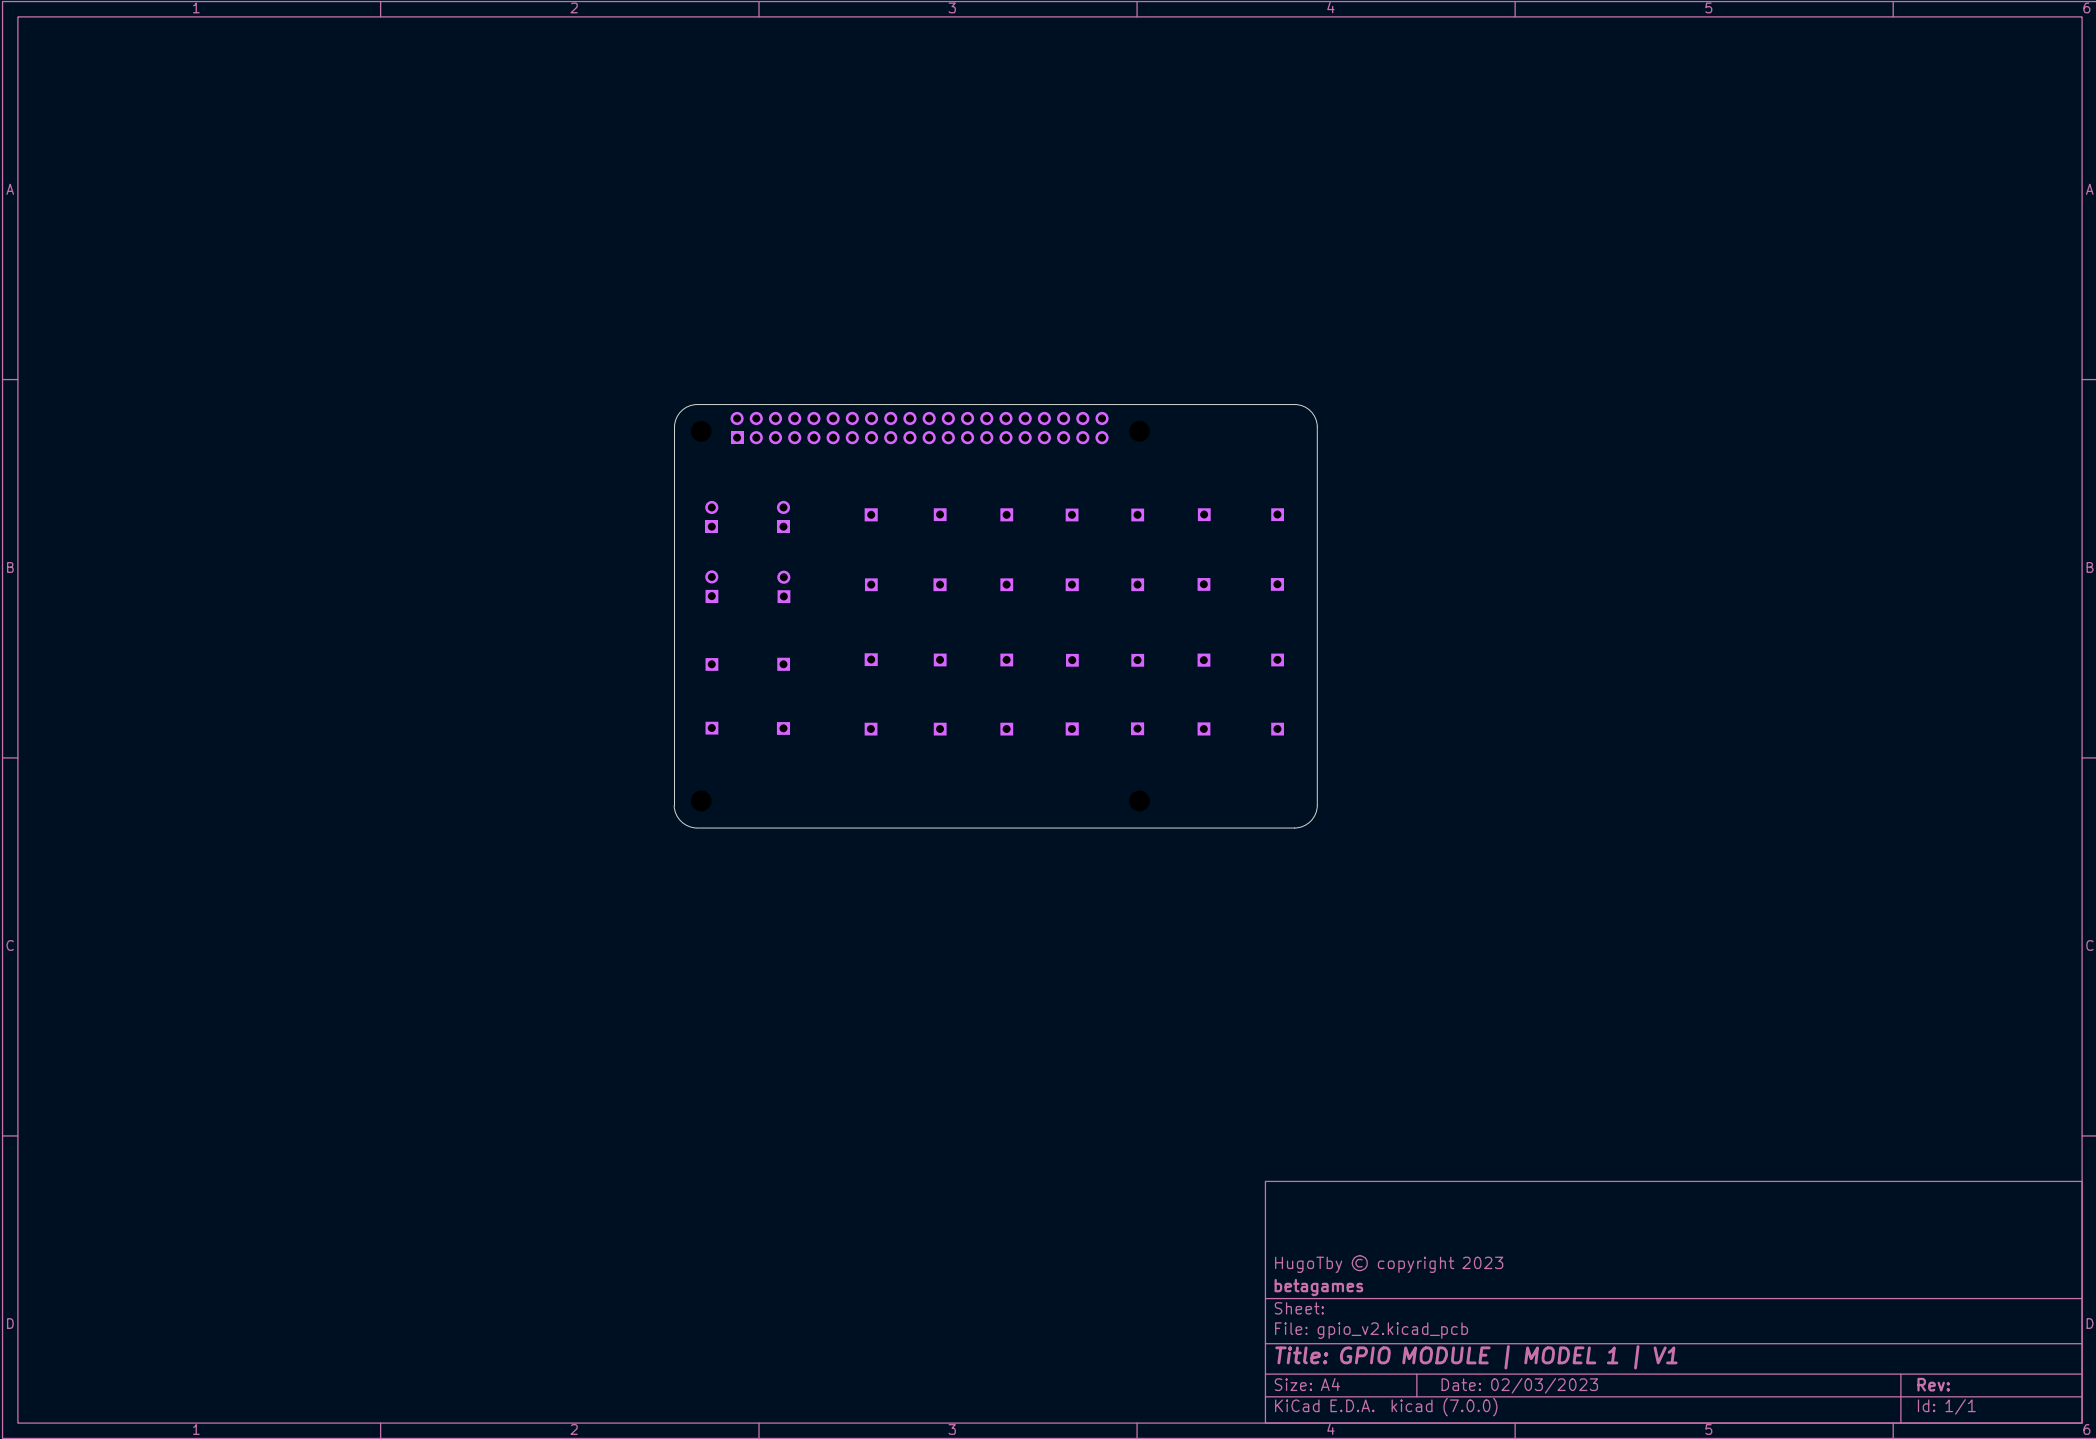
1 2 3 4 5 6

A
B
C
D

HugoTby © copyright 2023
betagames

Sheet:
File: gpio_v2.kicad_pcb

Title: GPIO MODULE | MODEL 1 | V1

| Size: A4 | Date: 02/03/2023 | Rev: |
|---|---|---|
| KiCad E.D.A. kicad (7.0.0) | | Id: 1/1 |

1 2 3 4 5 6